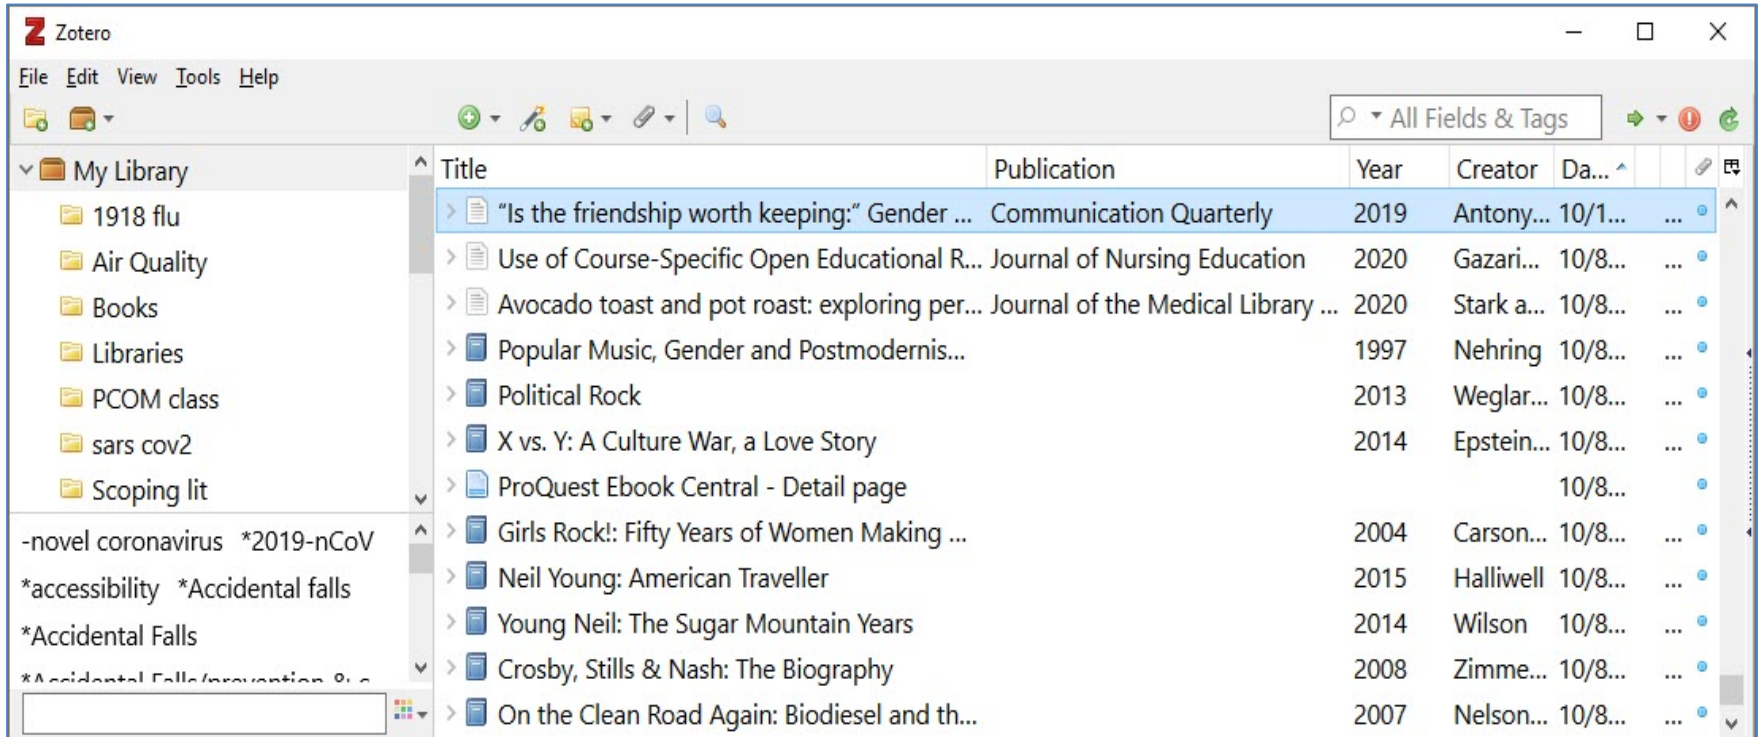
Zotero

File Edit View Tools Help

All Fields & Tags

My Library
1918 flu
Air Quality
Books
Libraries
PCOM class
sars cov2
Scoping lit

-novel coronavirus *2019-nCoV
*accessibility *Accidental falls
*Accidental Falls
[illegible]

| Title | Publication | Year | Creator | Da... |
|---|---|---|---|---|
| "Is the friendship worth keeping:" Gender ... | Communication Quarterly | 2019 | Antony... | 10/1... |
| Use of Course-Specific Open Educational R... | Journal of Nursing Education | 2020 | Gazari... | 10/8... |
| Avocado toast and pot roast: exploring per... | Journal of the Medical Library ... | 2020 | Stark a... | 10/8... |
| Popular Music, Gender and Postmodernis... | | 1997 | Nehring | 10/8... |
| Political Rock | | 2013 | Weglar... | 10/8... |
| X vs. Y: A Culture War, a Love Story | | 2014 | Epstein... | 10/8... |
| ProQuest Ebook Central - Detail page | | | | 10/8... |
| Girls Rock!: Fifty Years of Women Making ... | | 2004 | Carson... | 10/8... |
| Neil Young: American Traveller | | 2015 | Halliwell | 10/8... |
| Young Neil: The Sugar Mountain Years | | 2014 | Wilson | 10/8... |
| Crosby, Stills & Nash: The Biography | | 2008 | Zimme... | 10/8... |
| On the Clean Road Again: Biodiesel and th... | | 2007 | Nelson... | 10/8... |